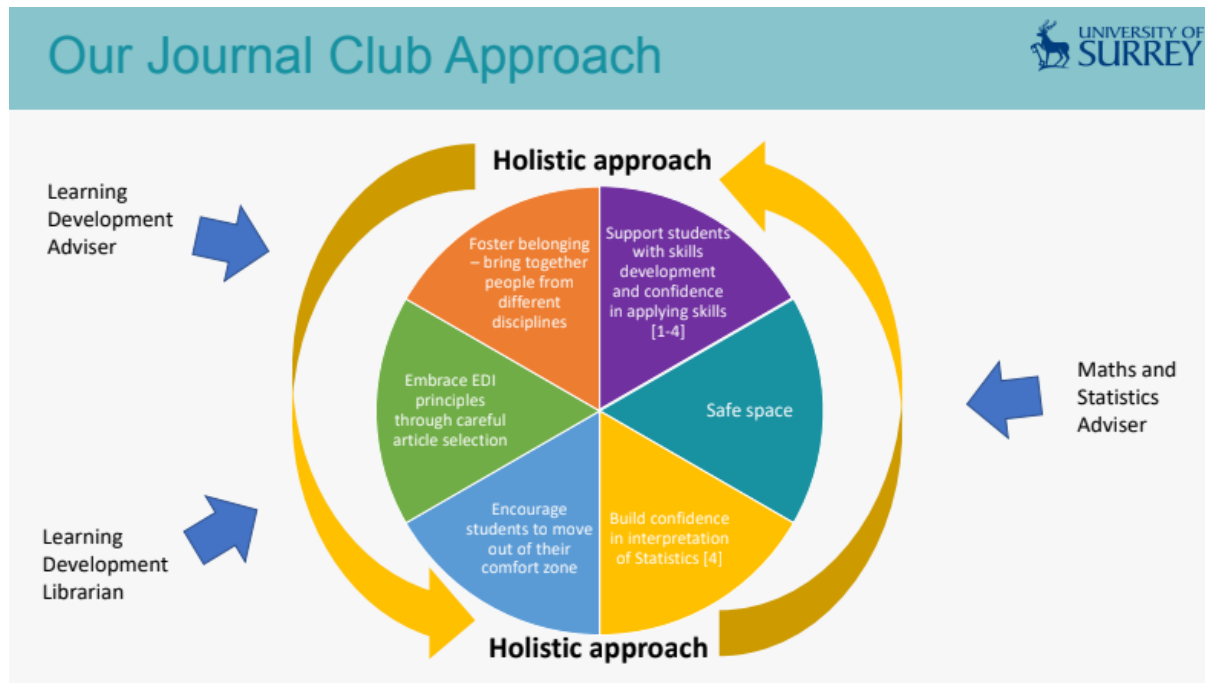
Our Journal Club Approach

UNIVERSITY OF SURREY

Holistic approach

Learning Development Adviser

Foster belonging – bring together people from different disciplines

Support students with skills development and confidence in applying skills [1-4]

Embrace EDI principles through careful article selection

Safe space

Maths and Statistics Adviser

Encourage students to move out of their comfort zone

Build confidence in interpretation of Statistics [4]

Learning Development Librarian

Holistic approach